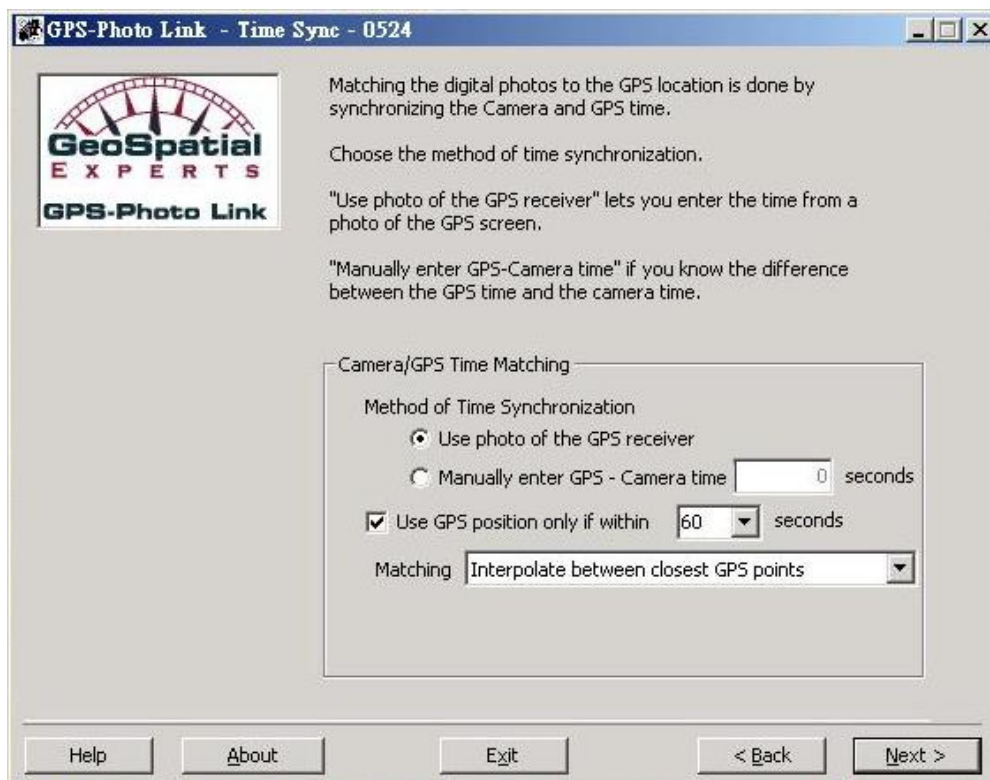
GPS-Photo Link - Time Sync - 0524

GeoSpatial
EXPERTS
GPS-Photo Link

Matching the digital photos to the GPS location is done by synchronizing the Camera and GPS time.

Choose the method of time synchronization.

"Use photo of the GPS receiver" lets you enter the time from a photo of the GPS screen.

"Manually enter GPS-Camera time" if you know the difference between the GPS time and the camera time.

Camera/GPS Time Matching

Method of Time Synchronization

Use photo of the GPS receiver

Manually enter GPS - Camera time 0 seconds

Use GPS position only if within 60 seconds

Matching Interpolate between closest GPS points

Help About Exit < Back Next >